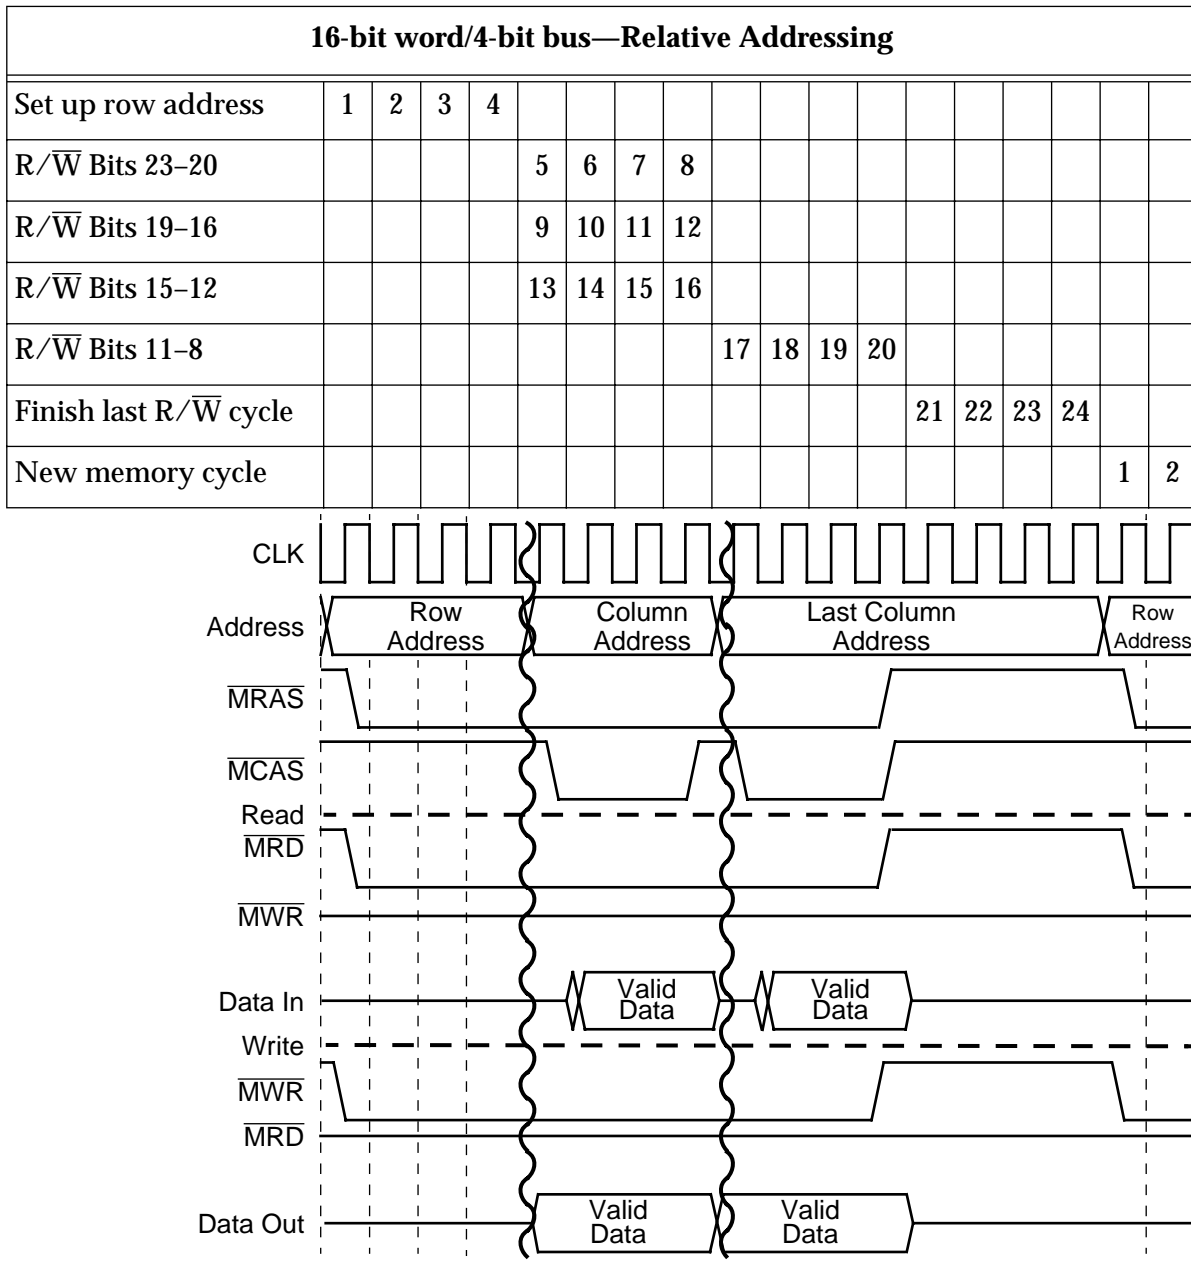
16-bit word/4-bit bus—Relative Addressing

| Set up row address | 1 | 2 | 3 | 4 | | | | | | | | | | | | | | |
|---|---|---|---|---|---|---|---|---|---|---|---|---|---|---|---|---|---|---|
| $R/\overline{W}$ Bits 23–20 | | | | | 5 | 6 | 7 | 8 | | | | | | | | | | |
| $R/\overline{W}$ Bits 19–16 | | | | | 9 | 10 | 11 | 12 | | | | | | | | | | |
| $R/\overline{W}$ Bits 15–12 | | | | | 13 | 14 | 15 | 16 | | | | | | | | | | |
| $R/\overline{W}$ Bits 11–8 | | | | | | | | | 17 | 18 | 19 | 20 | | | | | | |
| Finish last $R/\overline{W}$ cycle | | | | | | | | | | | | | 21 | 22 | 23 | 24 | | |
| New memory cycle | | | | | | | | | | | | | | | | | 1 | 2 |

CLK

Address
Row Address
Column Address
Last Column Address
Row Address

$\overline{MRAS}$

$\overline{MCAS}$

Read
$\overline{MRD}$

$\overline{MWR}$

Data In
Valid Data
Valid Data

Write
$\overline{MWR}$

$\overline{MRD}$

Data Out
Valid Data
Valid Data